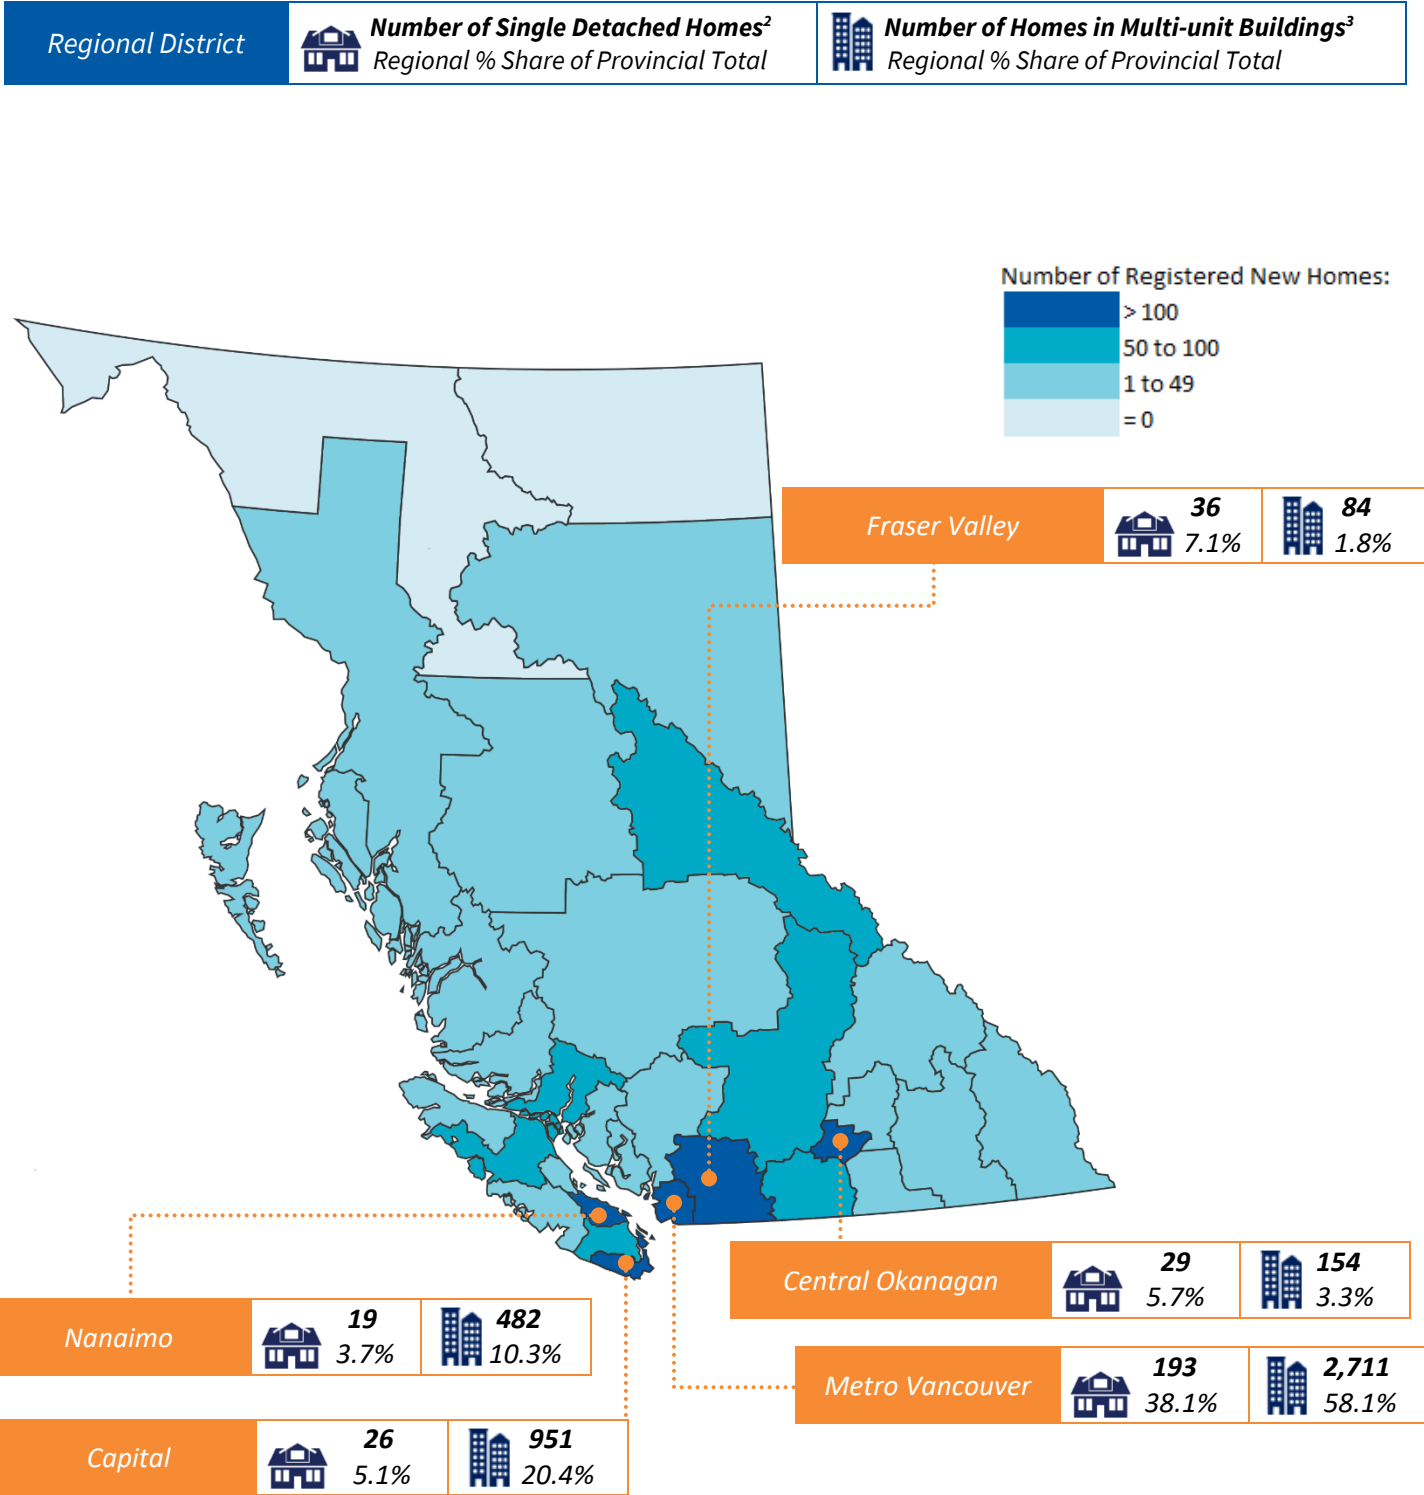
Regional District

Number of Single Detached Homes$^{2}$
Regional % Share of Provincial Total

Number of Homes in Multi-unit Buildings$^{3}$
Regional % Share of Provincial Total

Number of Registered New Homes:
> 100
50 to 100
1 to 49
= 0

Fraser Valley
36
7.1%
84
1.8%

Central Okanagan
29
5.7%
154
3.3%

Nanaimo
19
3.7%
482
10.3%

Metro Vancouver
193
38.1%
2,711
58.1%

Capital
26
5.1%
951
20.4%